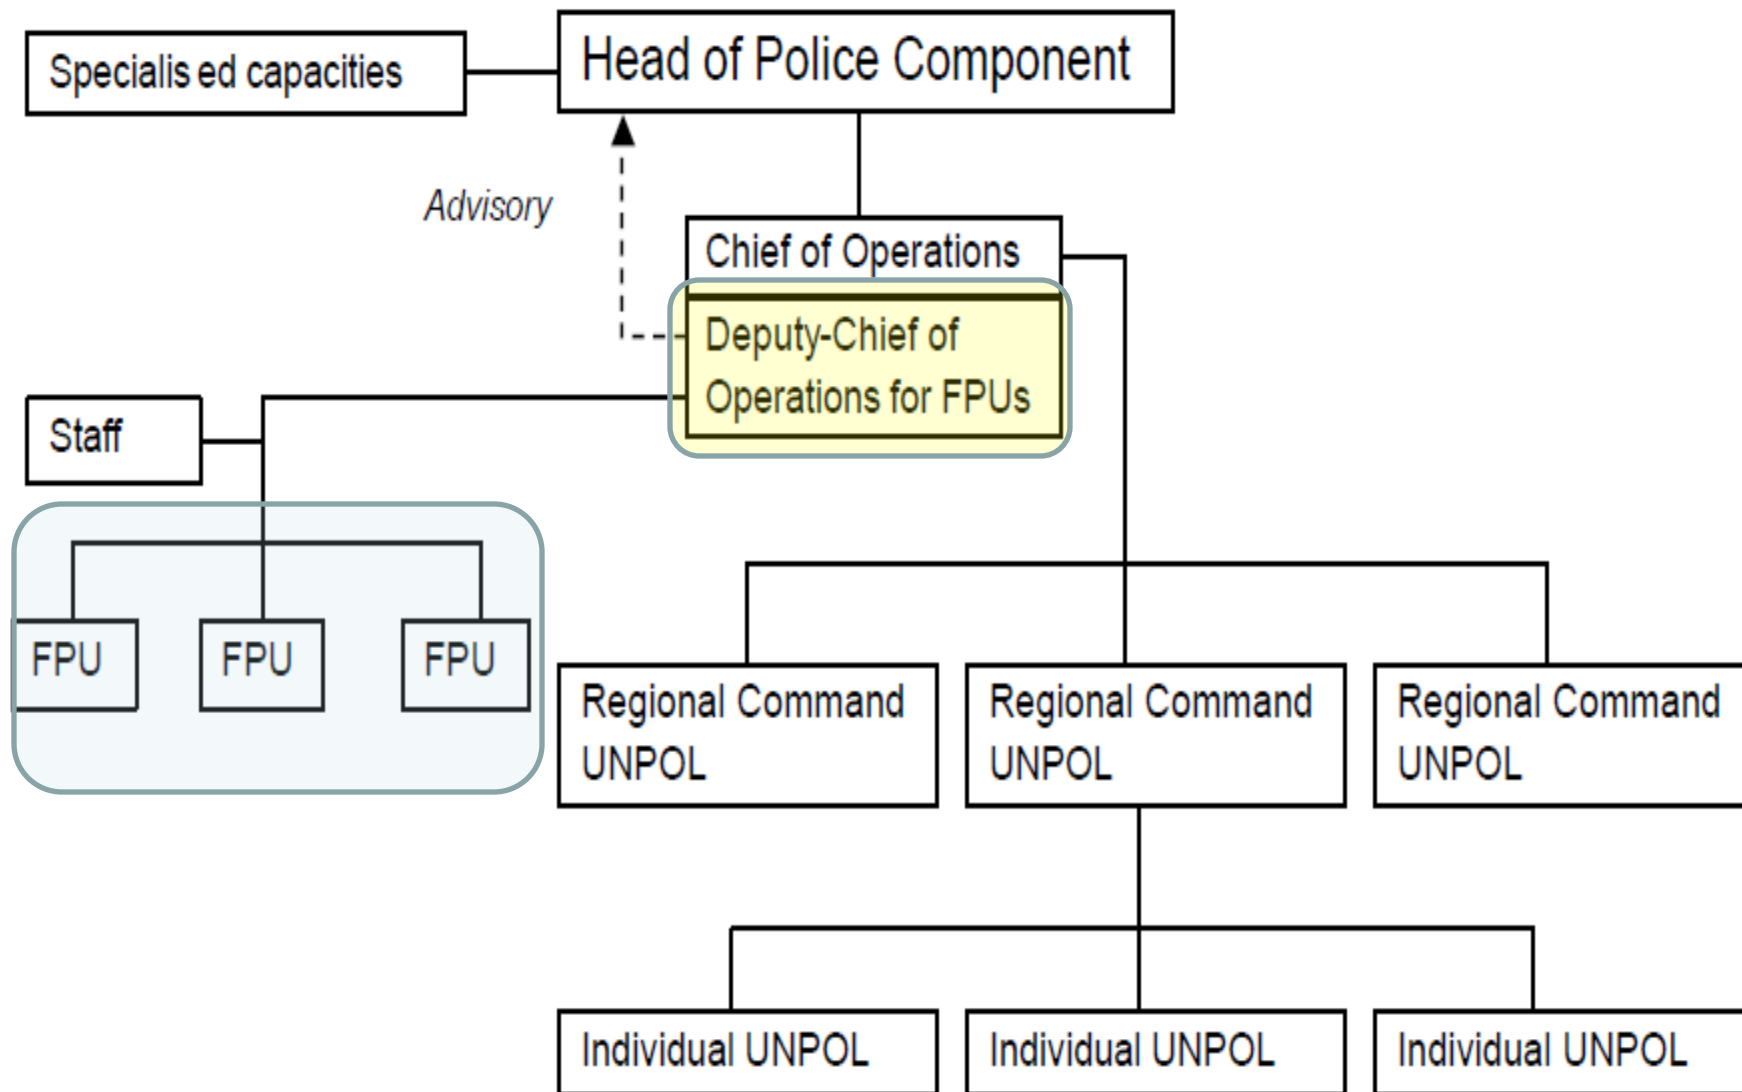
Specialis ed capacities

Head of Police Component

Advisory

Chief of Operations

Deputy-Chief of Operations for FPUs

Staff

FPU

FPU

FPU

Regional Command UNPOL

Regional Command UNPOL

Regional Command UNPOL

Individual UNPOL

Individual UNPOL

Individual UNPOL